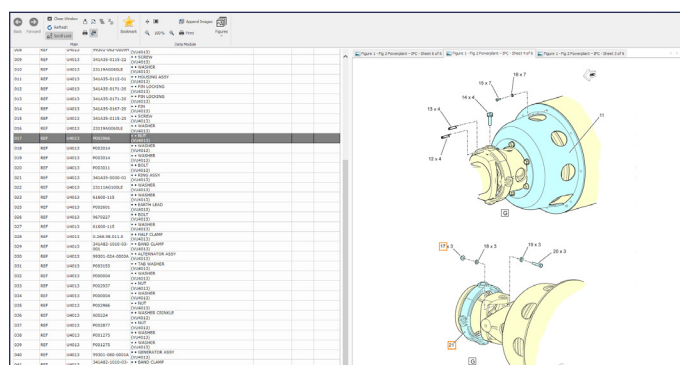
Back Forward Close Window Refresh Scroll Lock Bookmark 100% Print Append Images Figures
Main Data Module

| 309 | REF | U4013 | 341435-0105-10 | • • SCREW (V14013) |
|---|---|---|---|---|
| 310 | REF | U4013 | 23I194000012 | • • WASHER (V14013) |
| 311 | REF | U4013 | 341435-0112-01 | • • HOUSING ASSY (V14013) |
| 312 | REF | U4013 | 341435-0171-20 | • • PIN LOCKING (V14013) |
| 313 | REF | U4013 | 341435-0171-20 | • • PIN LOCKING (V14013) |
| 314 | REF | U4013 | 341435-3167-20 | • • PIN (V14013) |
| 315 | REF | U4013 | 341435-0115-20 | • • SCREW (V14013) |
| 316 | REF | U4013 | 23I194000012 | • • WASHER (V14013) |
| 317 | REF | U4013 | P03966 | • • BOLT (V14013) |
| 318 | REF | U4013 | P003014 | • • WASHER (V14013) |
| 319 | REF | U4013 | P003014 | • • WASHER (V14013) |
| 320 | REF | U4013 | P003011 | • • BOLT (V14013) |
| 321 | REF | U4013 | 341435-0030-01 | • • RING ASSY (V14013) |
| 322 | REF | U4013 | 23I114010012 | • • WASHER (V14013) |
| 323 | REF | U4013 | 61800-11S | • • WASHER (V14013) |
| 324 | REF | U4013 | P002601 | • • EARTH LEAD (V14013) |
| 325 | REF | U4013 | 9670227 | • • BOLT (V14013) |
| 327 | REF | U4013 | 61800-11S | • • WASHER (V14013) |
| 328 | REF | U4013 | 0.260.98.011.0 | • • HALF CLAMP (V14013) |
| 329 | REF | U4013 | 34IA82-1010-03-001 | • • BAND CLAMP (V14013) |
| 330 | REF | U4013 | 99301-024-0003A | • • ALTERNATOR ASSY (V14013) |
| 331 | REF | U4013 | P003105 | • • TAB WASHER (V14013) |
| 332 | REF | U4013 | P000004 | • • WASHER (V14013) |
| 333 | REF | U4013 | P002637 | • • NUT (V14013) |
| 334 | REF | U4013 | P000004 | • • WASHER (V14013) |
| 335 | REF | U4013 | P003966 | • • NUT (V14013) |
| 336 | REF | U4013 | 905224 | • • WASHER CONALE (V14013) |
| 337 | REF | U4013 | P002877 | • • NUT (V14013) |
| 338 | REF | U4013 | P001275 | • • WASHER (V14013) |
| 339 | REF | U4013 | P001275 | • • WASHER (V14013) |
| 340 | REF | U4013 | 99301-060-0001A | • • GENERATOR ASSY (V14013) |
| 341 | REF | U4013 | 34IA82-1010-03 | • • BAND CLAMP |

Figure 1 - Fig.2 Powerplant - IPC - Sheet 8 of 9 | Figure 1 - Fig.2 Powerplant - IPC - Sheet 9 of 9 | Figure 1 - Fig.2 Powerplant - IPC - Sheet 3 of 9

18 x 7
15 x 7
14 x 4
13 x 4
12 x 4
11
G
17 x 3
18 x 3
19 x 3
20 x 3
21
G